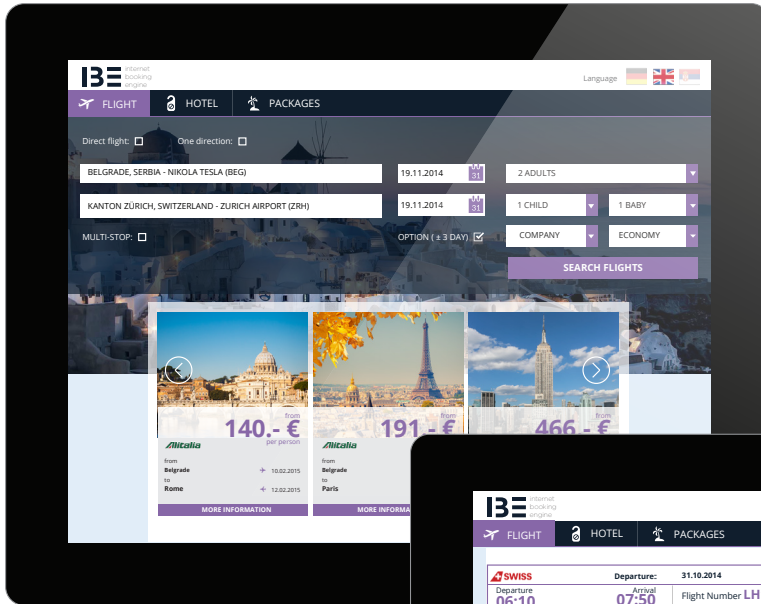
IBE internet booking engine

Language

FLIGHT HOTEL PACKAGES

Direct flight: One direction:

BELGRADE, SERBIA - NIKOLA TESLA (BEG)
19.11.2014
31
2 ADULTS

KANTON ZÜRICH, SWITZERLAND - ZURICH AIRPORT (ZRH)
19.11.2014
31
1 CHILD
1 BABY

MULTI-STOP:
OPTION ( ± 3 DAY)
COMPANY
ECONOMY

SEARCH FLIGHTS

from
140,- €
per person

Alitalia
from
Belgrade
10.02.2015
to
Rome
12.02.2015
MORE INFORMATION

from
191,- €

Alitalia
from
Belgrade
to
Paris
MORE INFORMA

from
466,- €

IBE internet booking engine

FLIGHT HOTEL PACKAGES

SWISS
Departure:
31.10.2014
Departure
06:10
Arrival
07:50
Flight Number LH